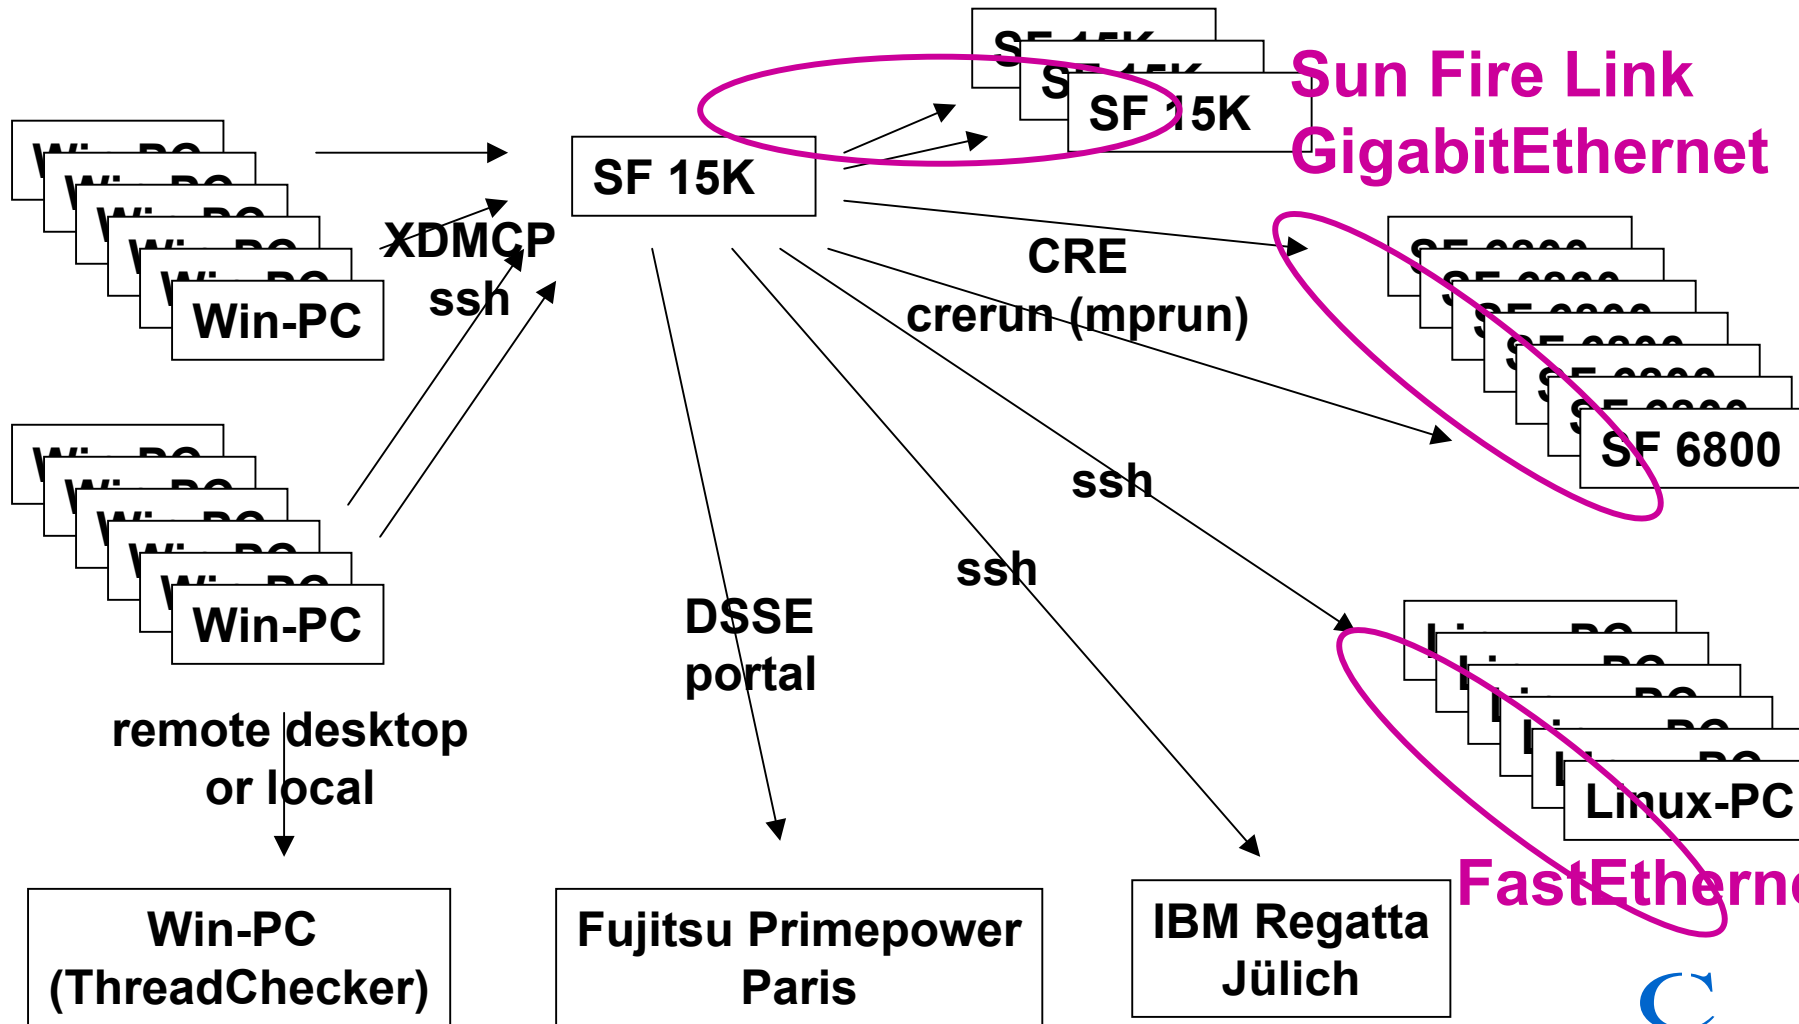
SF 15K

Sun Fire Link
GigabitEthernet

Win-PC

XDMCP
ssh

SF 15K

CRE
crerun (mprun)

SF 6800

Win-PC

ssh

ssh

DSSE
portal

Linux-PC

remote desktop
or local

FastEthern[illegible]

Win-PC
(ThreadChecker)

Fujitsu Primepower
Paris

IBM Regatta
Jülich